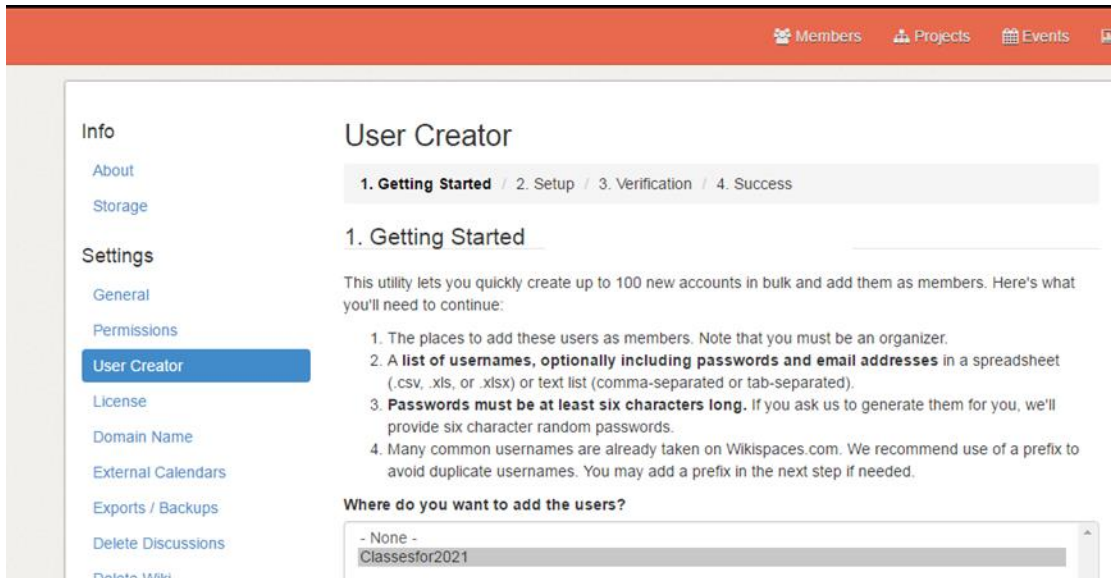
Members Projects Events

Info

About

Storage

Settings

General

Permissions

User Creator

License

Domain Name

External Calendars

Exports / Backups

Delete Discussions

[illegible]

User Creator

1. Getting Started / 2. Setup / 3. Verification / 4. Success

1. Getting Started

This utility lets you quickly create up to 100 new accounts in bulk and add them as members. Here's what you'll need to continue:

1. The places to add these users as members. Note that you must be an organizer.
2. A **list of usernames, optionally including passwords and email addresses** in a spreadsheet (.csv, .xls, or .xlsx) or text list (comma-separated or tab-separated).
3. **Passwords must be at least six characters long.** If you ask us to generate them for you, we'll provide six character random passwords.
4. Many common usernames are already taken on Wikispaces.com. We recommend use of a prefix to avoid duplicate usernames. You may add a prefix in the next step if needed.

**Where do you want to add the users?**

- None -
Classesfor2021